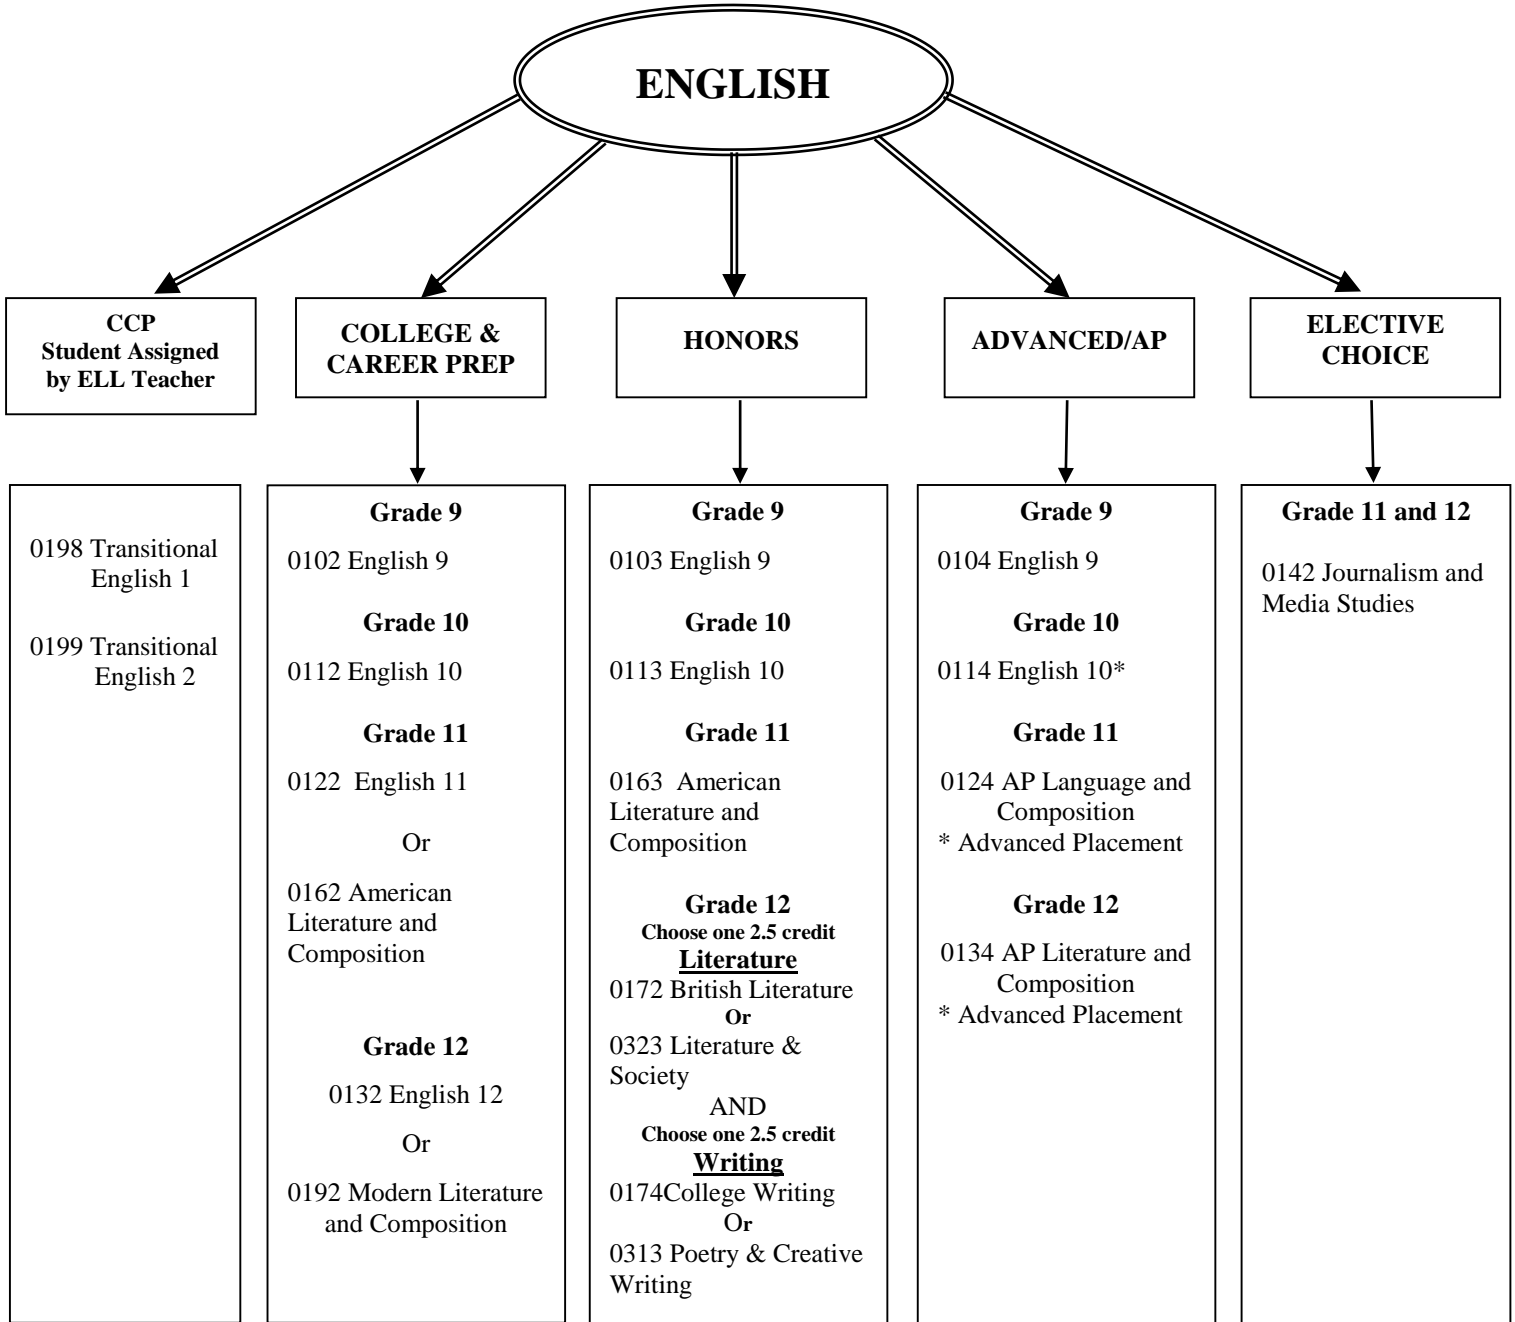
ENGLISH

CCP
Student Assigned
by ELL Teacher

COLLEGE &
CAREER PREP

HONORS

ADVANCED/AP

ELECTIVE
CHOICE

0198 Transitional English 1

0199 Transitional English 2

Grade 9

0102 English 9

Grade 10

0112 English 10

Grade 11

0122 English 11

Or

0162 American Literature and Composition

Grade 12

0132 English 12

Or

0192 Modern Literature and Composition

Grade 9

0103 English 9

Grade 10

0113 English 10

Grade 11

0163 American Literature and Composition

Grade 12
Choose one 2.5 credit
Literature
0172 British Literature
Or
0323 Literature & Society
AND
Choose one 2.5 credit
Writing
0174College Writing
Or
0313 Poetry & Creative Writing

Grade 9

0104 English 9

Grade 10

0114 English 10*

Grade 11

0124 AP Language and Composition
* Advanced Placement

Grade 12

0134 AP Literature and Composition
* Advanced Placement

Grade 11 and 12

0142 Journalism and Media Studies